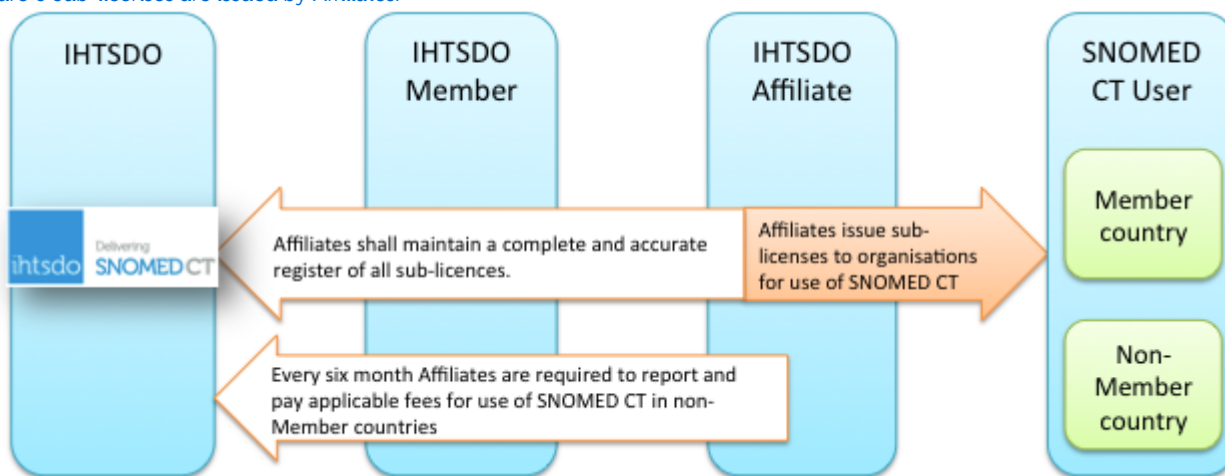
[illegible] sub-licences are issued by Affiliates.

IHTSDO

IHTSDO Member

IHTSDO Affiliate

SNOMED CT User

ihtsdo Delivering SNOMED CT

Affiliates shall maintain a complete and accurate register of all sub-licences.

Affiliates issue sub-licenses to organisations for use of SNOMED CT

Member country

Every six month Affiliates are required to report and pay applicable fees for use of SNOMED CT in non-Member countries

Non-Member country